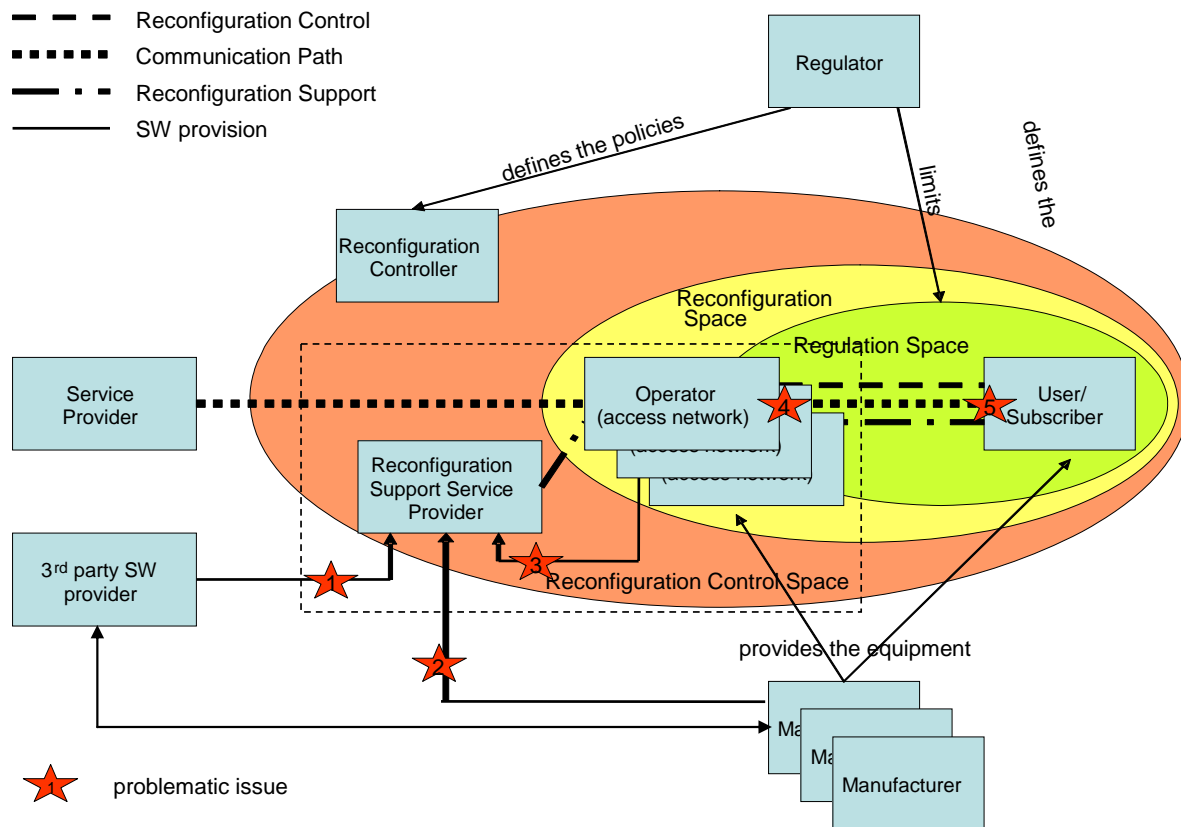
Reconfiguration Control
Communication Path
Reconfiguration Support
SW provision

Regulator

defines the policies

limits

defines the

Reconfiguration Controller

Reconfiguration Space

Regulation Space

Service Provider

Operator (access network)

(access network)

(access network)

4

5

User/ Subscriber

Reconfiguration Support Service Provider

3rd party SW provider

1

3

Reconfiguration Control Space

2

provides the equipment

Ma

Ma

Manufacturer

1

problematic issue